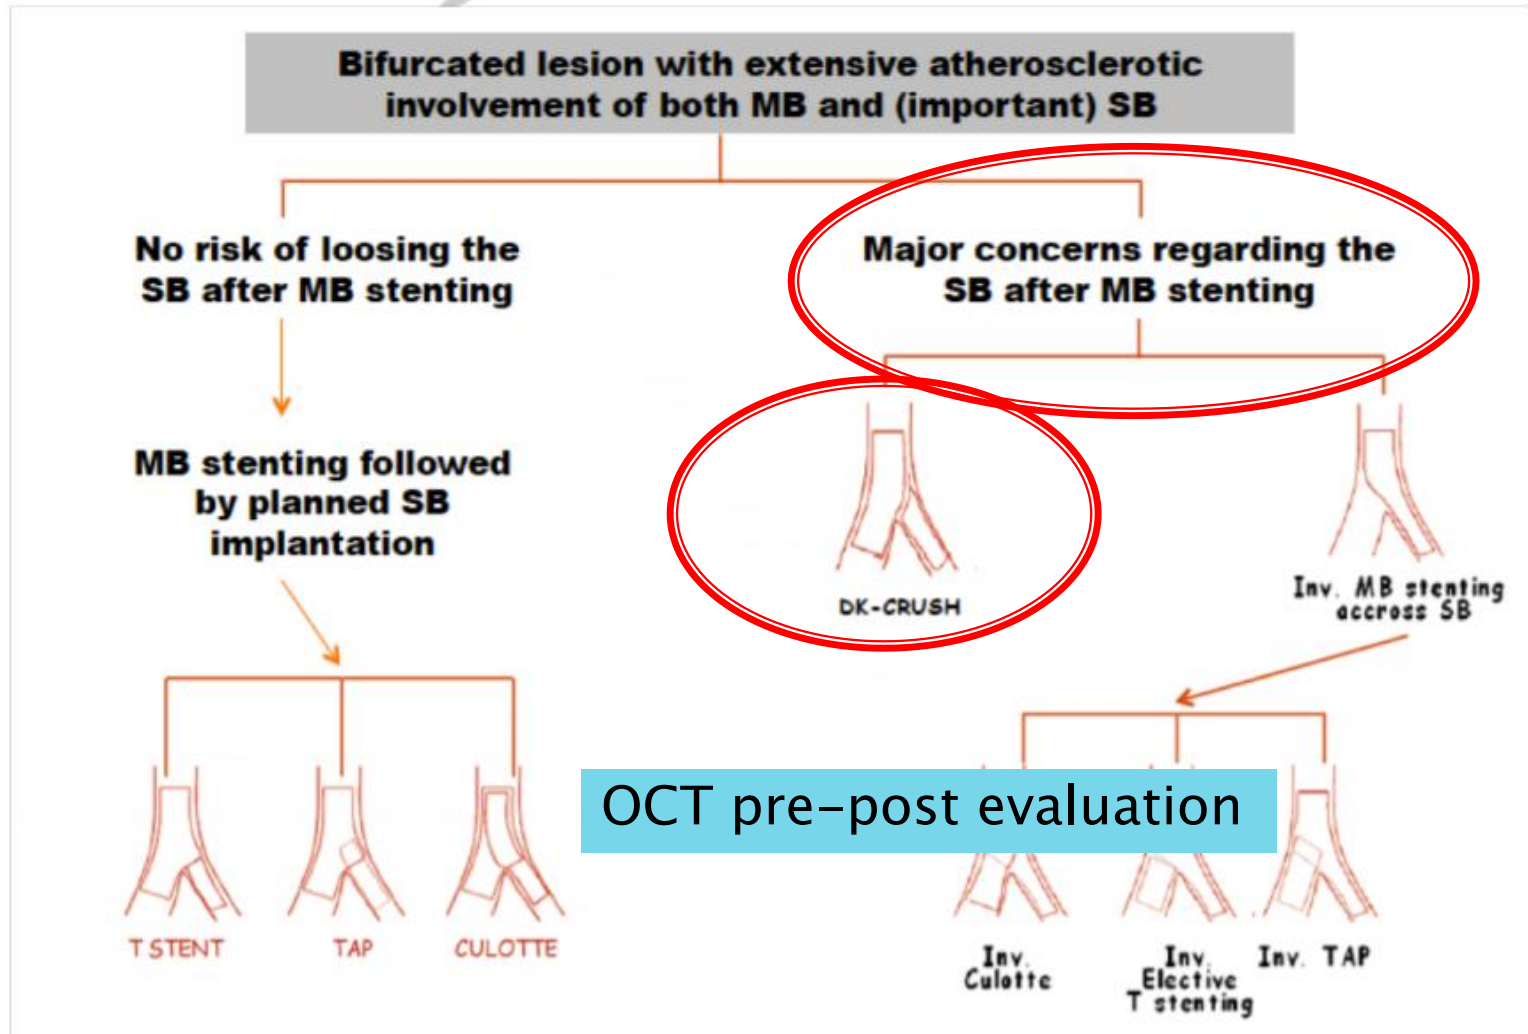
Bifurcated lesion with extensive atherosclerotic involvement of both MB and (important) SB

No risk of loosing the SB after MB stenting

MB stenting followed by planned SB implantation

T STENT

TAP

CULOTTE

Major concerns regarding the SB after MB stenting

DK-CRUSH

Inv. MB stenting accross SB

OCT pre-post evaluation

Inv. Culotte

Inv. Elective T stenting

Inv. TAP